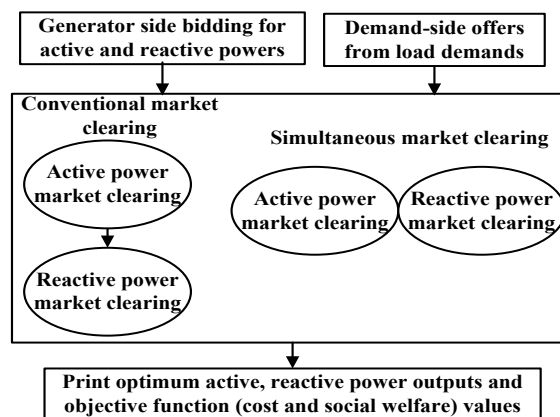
Generator side bidding for active and reactive powers

Demand-side offers from load demands

Conventional market clearing

Active power market clearing

Reactive power market clearing

Simultaneous market clearing

Active power market clearing

Reactive power market clearing

Print optimum active, reactive power outputs and objective function (cost and social welfare) values